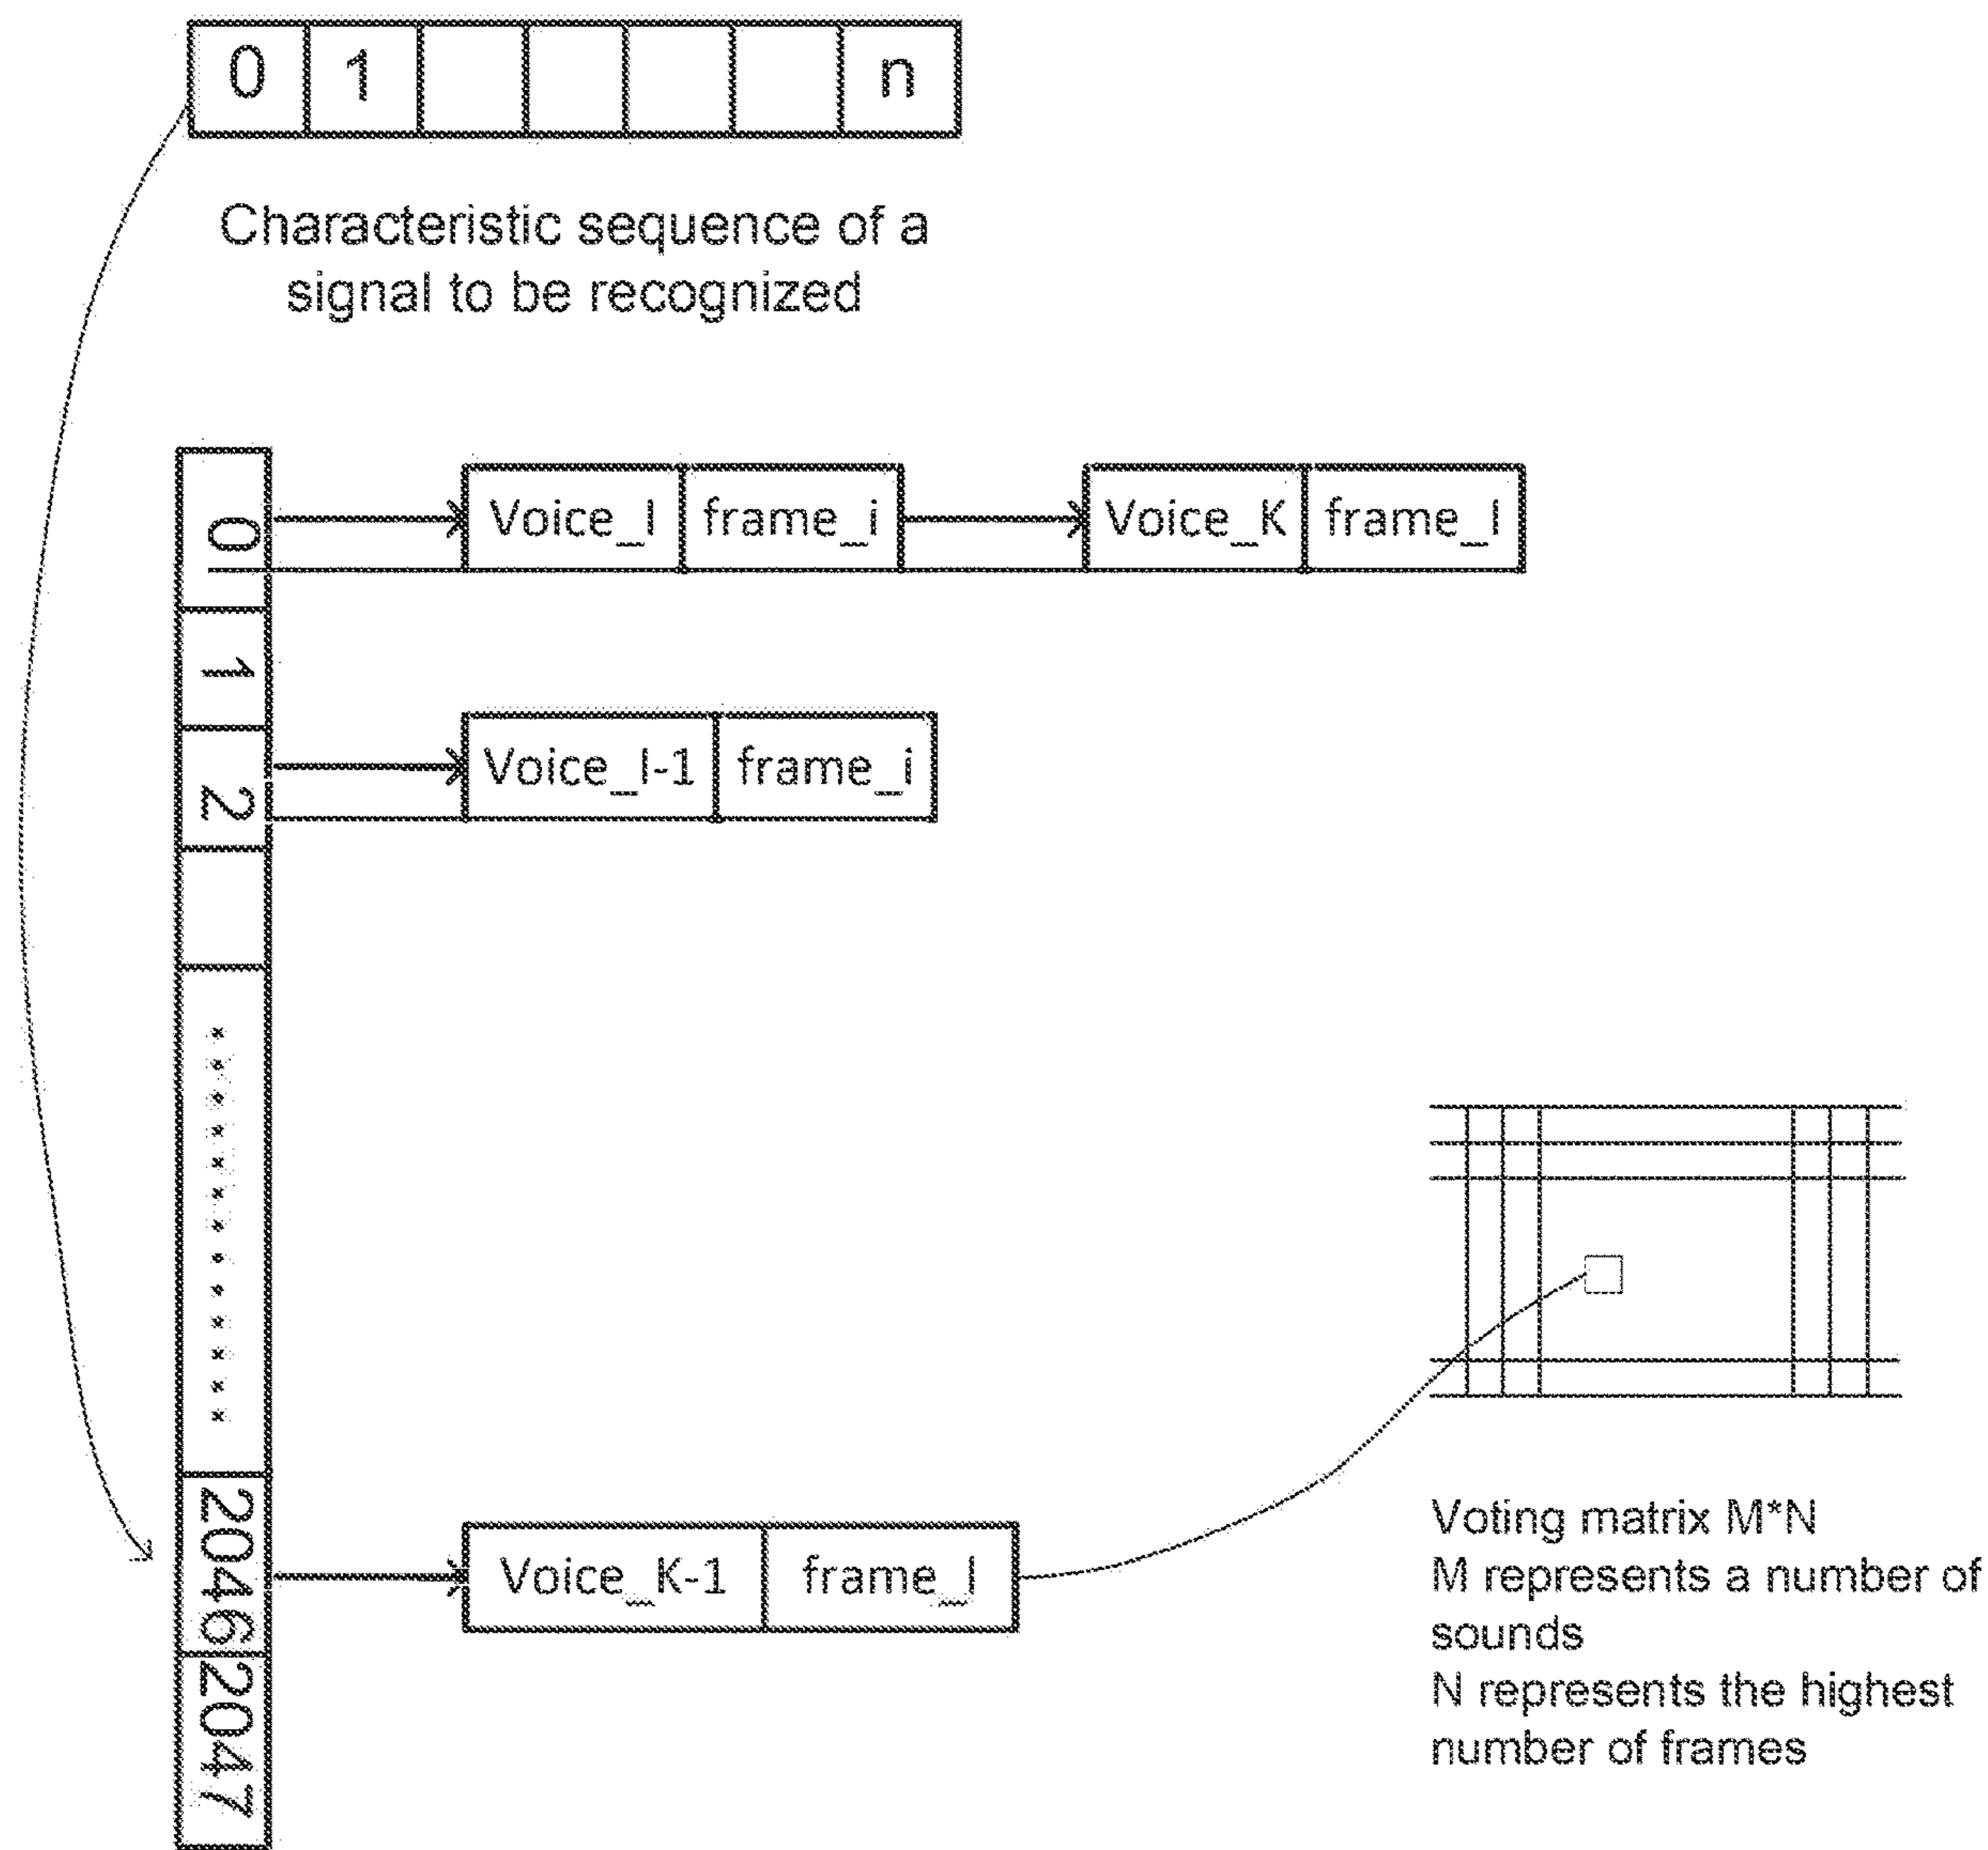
| 0 | 1 | | | | | n |
|---|---|---|---|---|---|---|

Characteristic sequence of a signal to be recognized

0
1
2
2046
2047

Voice_I | frame_i
Voice_K | frame_l

Voice_I-1 | frame_i

Voice_K-1 | frame_l

Voting matrix M*N
M represents a number of sounds
N represents the highest number of frames